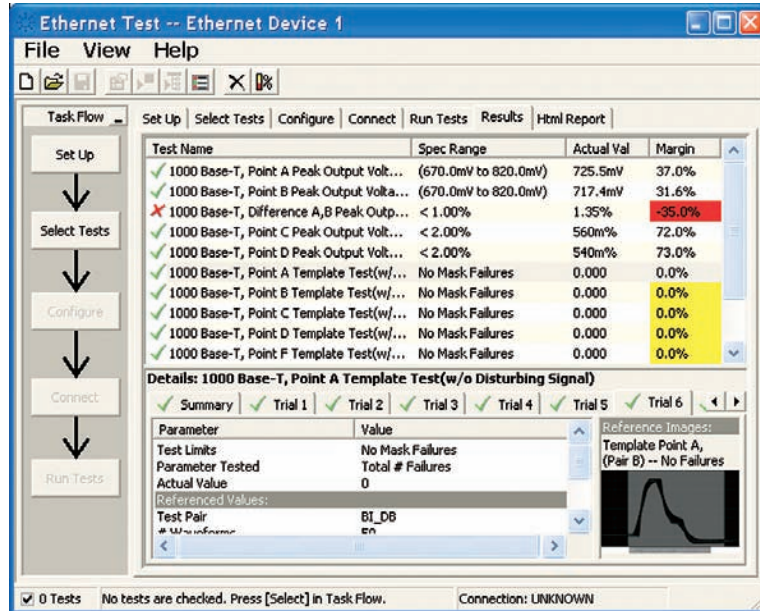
Ethernet Test -- Ethernet Device 1

File View Help

Task Flow

Set Up

Select Tests

Configure

Connect

Run Tests

Set Up | Select Tests | Configure | Connect | Run Tests | Results | Html Report

| Test Name | Spec Range | Actual Val | Margin |
|---|---|---|---|
| ✓ 1000 Base-T, Point A Peak Output Volt... | (670.0mV to 820.0mV) | 725.5mV | 37.0% |
| ✓ 1000 Base-T, Point B Peak Output Volta... | (670.0mV to 820.0mV) | 717.4mV | 31.6% |
| ✗ 1000 Base-T, Difference A,B Peak Outp... | < 1.00% | 1.35% | -35.0% |
| ✓ 1000 Base-T, Point C Peak Output Volt... | < 2.00% | 560m% | 72.0% |
| ✓ 1000 Base-T, Point D Peak Output Volt... | < 2.00% | 540m% | 73.0% |
| ✓ 1000 Base-T, Point A Template Test(w/... | No Mask Failures | 0.000 | 0.0% |
| ✓ 1000 Base-T, Point B Template Test(w/... | No Mask Failures | 0.000 | 0.0% |
| ✓ 1000 Base-T, Point C Template Test(w/... | No Mask Failures | 0.000 | 0.0% |
| ✓ 1000 Base-T, Point D Template Test(w/... | No Mask Failures | 0.000 | 0.0% |
| ✓ 1000 Base-T, Point F Template Test(w/... | No Mask Failures | 0.000 | 0.0% |

Details: 1000 Base-T, Point A Template Test(w/o Disturbing Signal)

Summary | Trial 1 | Trial 2 | Trial 3 | Trial 4 | Trial 5 | Trial 6

| Parameter | Value |
|---|---|
| Test Limits | No Mask Failures |
| Parameter Tested | Total # Failures |
| Actual Value | 0 |
| Referenced Values: | |
| Test Pair | BI_DB |
| # Waveforms | 50 |

Reference Images:
Template Point A, (Pair B) -- No Failures

0 Tests | No tests are checked. Press [Select] in Task Flow. | Connection: UNKNOWN